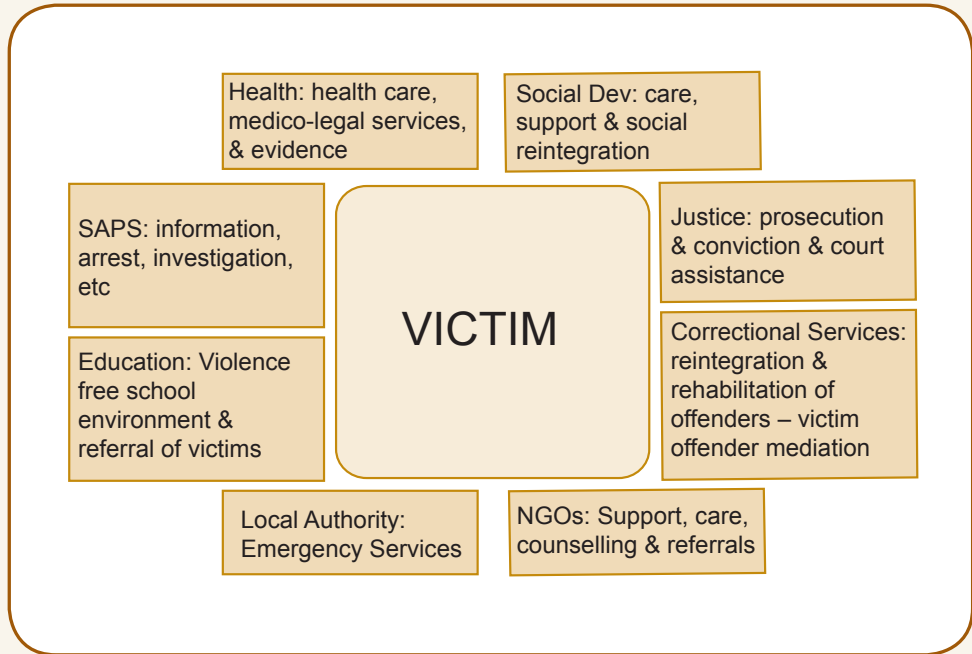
Health: health care, medico-legal services, & evidence

Social Dev: care, support & social reintegration

SAPS: information, arrest, investigation, etc

VICTIM

Justice: prosecution & conviction & court assistance

Education: Violence free school environment & referral of victims

Correctional Services: reintegration & rehabilitation of offenders – victim offender mediation

Local Authority: Emergency Services

NGOs: Support, care, counselling & referrals